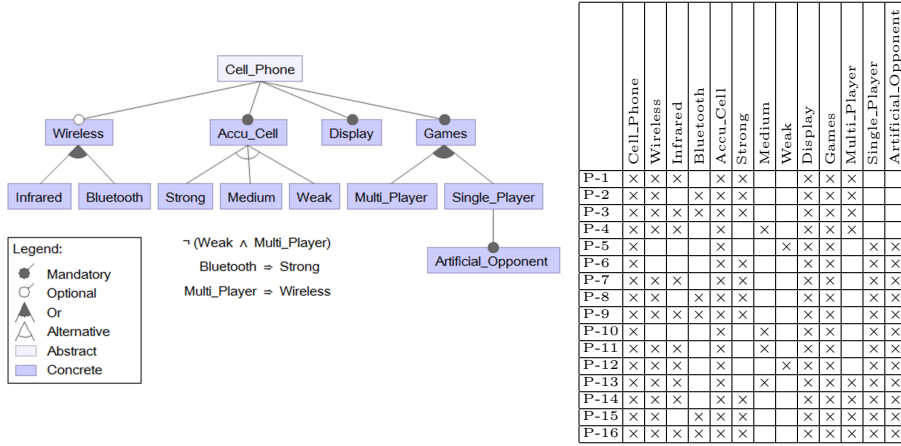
Cell_Phone

Wireless
Accu_Cell
Display
Games

Infrared
Bluetooth
Strong
Medium
Weak
Multi_Player
Single_Player

Artificial_Opponent

Legend:
Mandatory
Optional
Or
Alternative
Abstract
Concrete

¬ (Weak ∧ Multi_Player)
Bluetooth ⇒ Strong
Multi_Player ⇒ Wireless

| | Cell_Phone | Wireless | Infrared | Bluetooth | Accu_Cell | Strong | Medium | Weak | Display | Games | Multi_Player | Single_Player | Artificial_Opponent |
|---|---|---|---|---|---|---|---|---|---|---|---|---|---|
| P-1 | × | × | × | | × | × | | | × | × | × | | |
| P-2 | × | × | | × | × | × | | | × | × | × | | |
| P-3 | × | × | × | × | × | × | | | × | × | × | | |
| P-4 | × | × | × | | × | | × | | × | × | × | | |
| P-5 | × | | | | × | | | × | × | × | | × | × |
| P-6 | × | | | | × | × | | | × | × | | × | × |
| P-7 | × | × | × | | × | × | | | × | × | | × | × |
| P-8 | × | × | | × | × | × | | | × | × | | × | × |
| P-9 | × | × | × | × | × | × | | | × | × | | × | × |
| P-10 | × | | | | × | | × | | × | × | | × | × |
| P-11 | × | × | × | | × | | × | | × | × | | × | × |
| P-12 | × | × | × | | × | | | × | × | × | | × | × |
| P-13 | × | × | × | | × | | × | | × | × | × | × | × |
| P-14 | × | × | × | | × | × | | | × | × | × | × | × |
| P-15 | × | × | | × | × | × | | | × | × | × | × | × |
| P-16 | × | × | × | × | × | × | | | × | × | × | × | × |